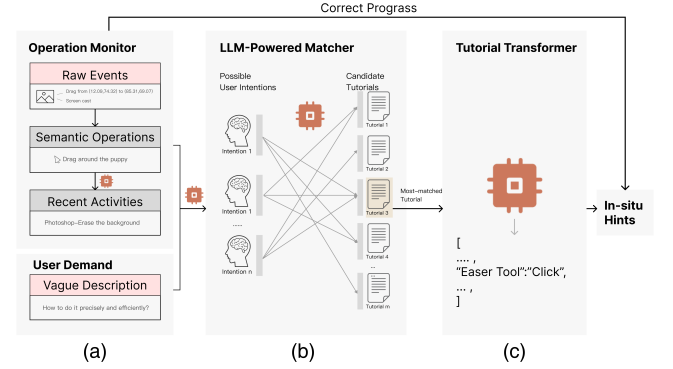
Correct Prograss

Operation Monitor

Raw Events

Drag from (12.09,74.32) to (88.31,69.07)

Screen cast

Semantic Operations

Drag around the puppy

Recent Activities

Photoshop–Erase the background

User Demand

Vague Description

How to do it precisely and efficiently?

(a)

LLM-Powered Matcher

Possible User Intentions

Intention 1

Intention 1

....

Intention n

Candidate Tutorials

Tutorial 1

Tutorial 2

Tutorial 3

Tutorial 4

...

Tutorial m

Most-matched Tutorial

(b)

Tutorial Transformer

[
.... ,
"Easer Tool":"Click",
... ,
]

(c)

In-situ Hints